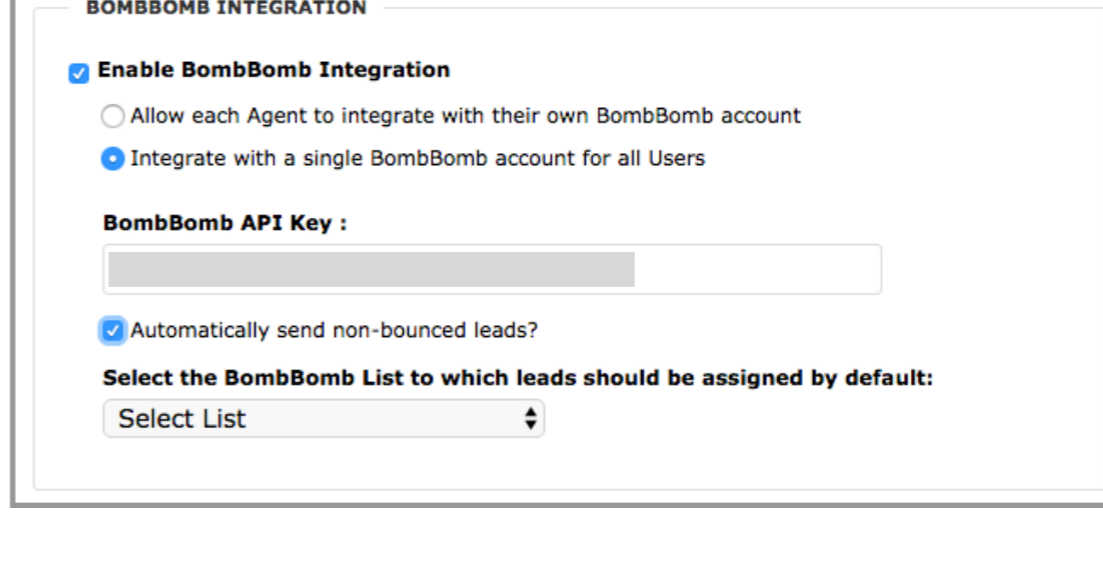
BOMBBOMB INTEGRATION

Enable BombBomb Integration

Allow each Agent to integrate with their own BombBomb account

Integrate with a single BombBomb account for all Users

BombBomb API Key :

Automatically send non-bounced leads?

Select the BombBomb List to which leads should be assigned by default:

Select List